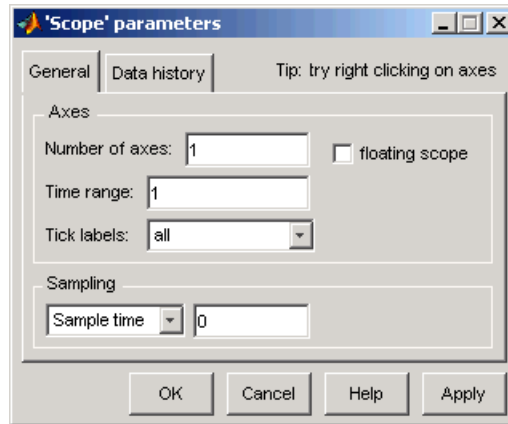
'Scope' parameters

General | Data history | Tip: try right clicking on axes

Axes

Number of axes: 1

floating scope

Time range: 1

Tick labels: all

Sampling

Sample time 0

OK | Cancel | Help | Apply